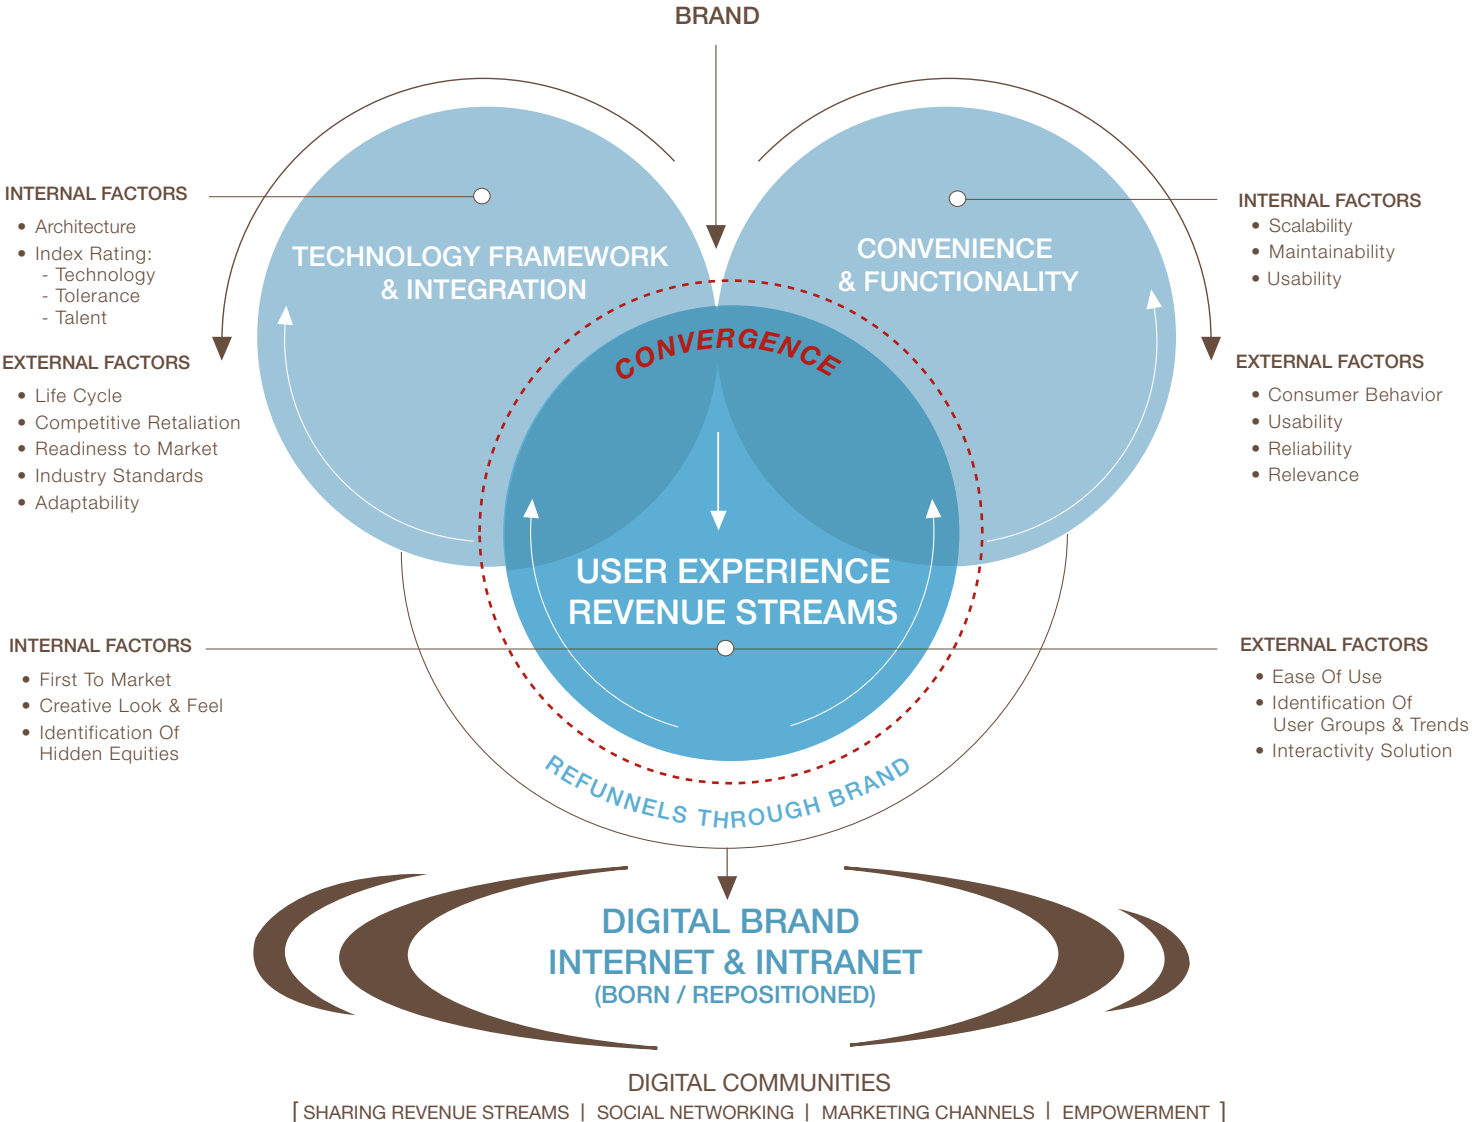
BRAND

INTERNAL FACTORS
• Architecture
• Index Rating:
- Technology
- Tolerance
- Talent

TECHNOLOGY FRAMEWORK & INTEGRATION

CONVENIENCE & FUNCTIONALITY

INTERNAL FACTORS
• Scalability
• Maintainability
• Usability

EXTERNAL FACTORS
• Life Cycle
• Competitive Retaliation
• Readiness to Market
• Industry Standards
• Adaptability

CONVERGENCE

EXTERNAL FACTORS
• Consumer Behavior
• Usability
• Reliability
• Relevance

USER EXPERIENCE
REVENUE STREAMS

INTERNAL FACTORS
• First To Market
• Creative Look & Feel
• Identification Of Hidden Equities

EXTERNAL FACTORS
• Ease Of Use
• Identification Of User Groups & Trends
• Interactivity Solution

REFUNNELS THROUGH BRAND

DIGITAL BRAND
INTERNET & INTRANET
(BORN / REPOSITIONED)

DIGITAL COMMUNITIES
[ SHARING REVENUE STREAMS | SOCIAL NETWORKING | MARKETING CHANNELS | EMPOWERMENT ]